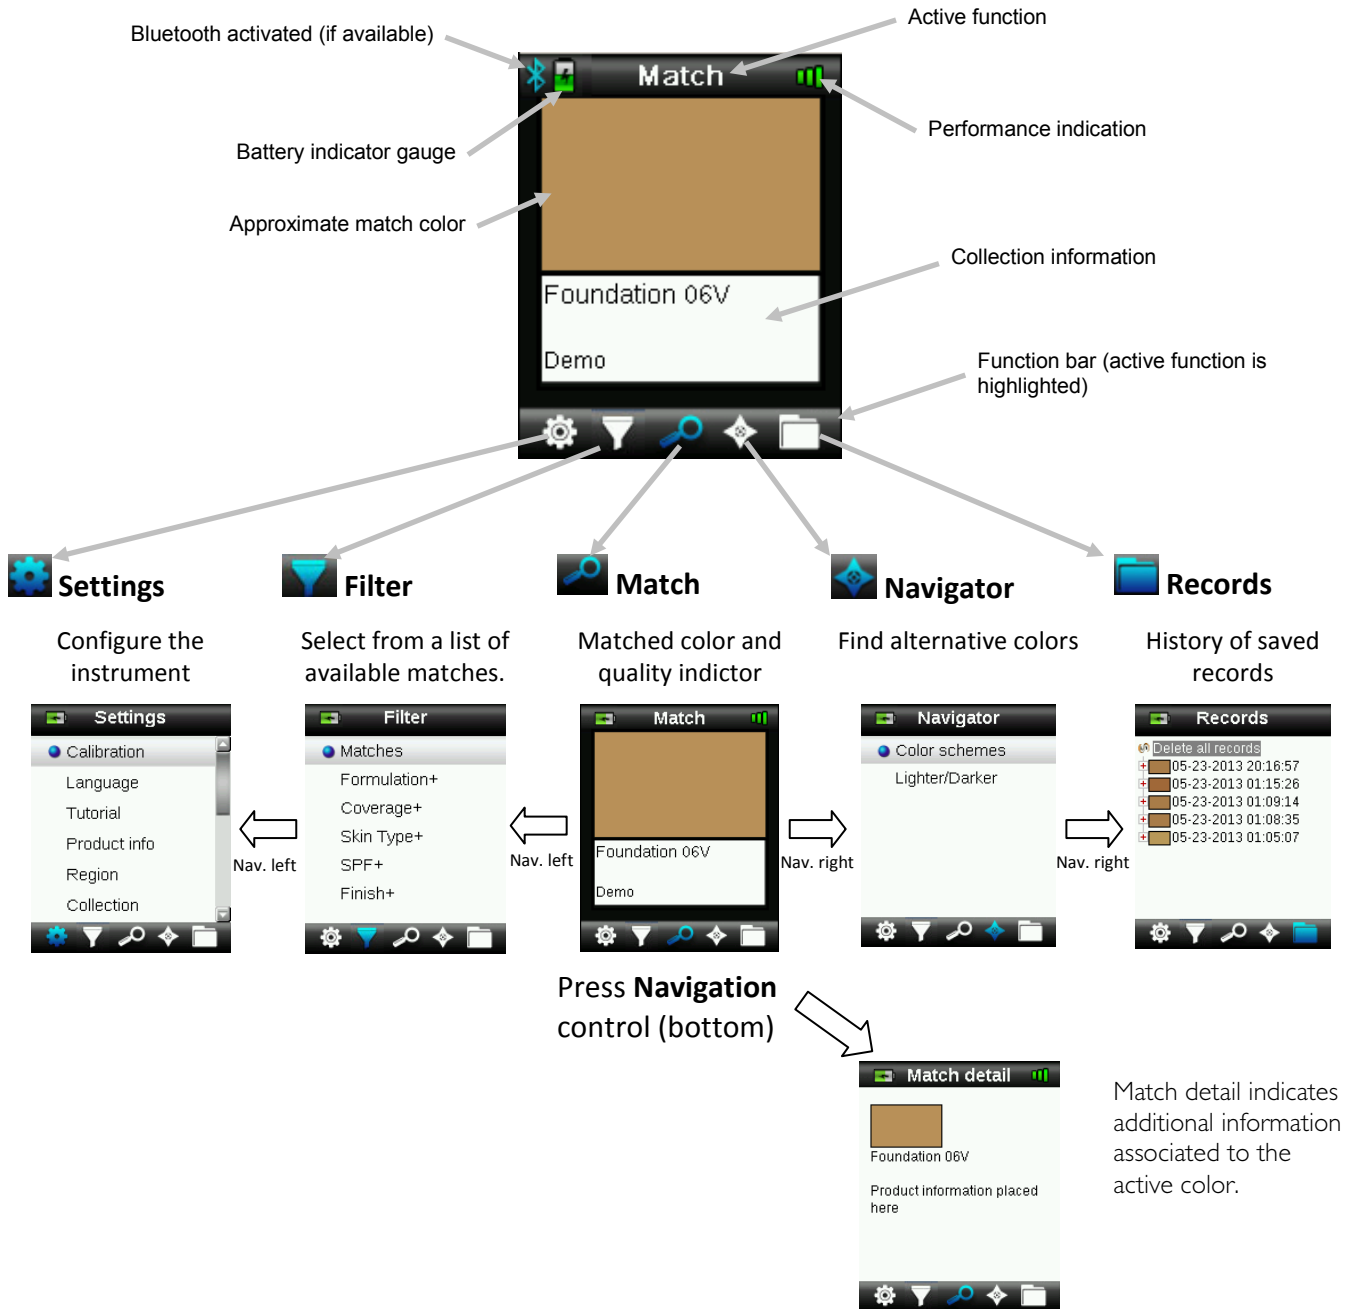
Bluetooth activated (if available)

Active function

Match

Performance indication

Battery indicator gauge

Approximate match color

Collection information

Foundation 06V

Demo

Function bar (active function is highlighted)

Settings

Configure the instrument

Filter

Select from a list of available matches.

Match

Matched color and quality indictor

Navigator

Find alternative colors

Records

History of saved records

Settings

Calibration
Language
Tutorial
Product info
Region
Collection

Nav. left

Filter

Matches
Formulation+
Coverage+
Skin Type+
SPF+
Finish+

Nav. left

Match

Foundation 06V

Demo

Nav. right

Navigator

Color schemes
Lighter/Darker

Nav. right

Records

Delete all records
05-23-2013 20:16:57
05-23-2013 01:15:26
05-23-2013 01:09:14
05-23-2013 01:08:35
05-23-2013 01:05:07

Press **Navigation** control (bottom)

Match detail

Foundation 06V

Product information placed here

Match detail indicates additional information associated to the active color.